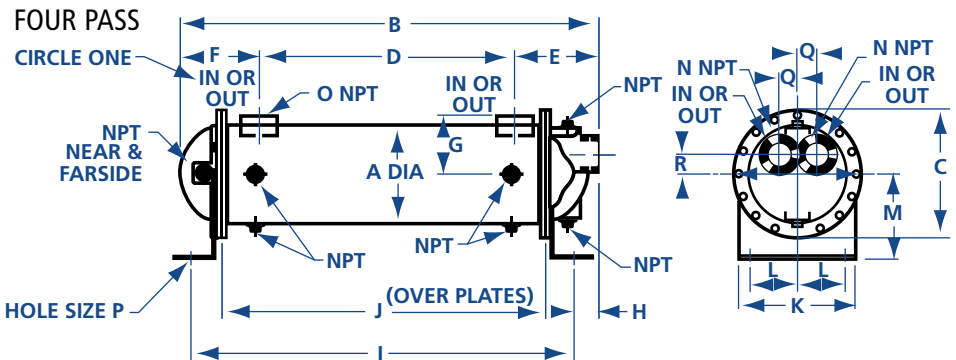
FOUR PASS

B

CIRCLE ONE

F

D

E

IN OR OUT

O NPT

IN OR OUT

NPT

NPT NEAR & FARSIDE

G

A DIA

NPT

NPT

NPT

NPT

HOLE SIZE P

J (OVER PLATES)

H

I

Q

N NPT

N NPT

Q

IN OR OUT

IN OR OUT

R

C

M

L

L

K